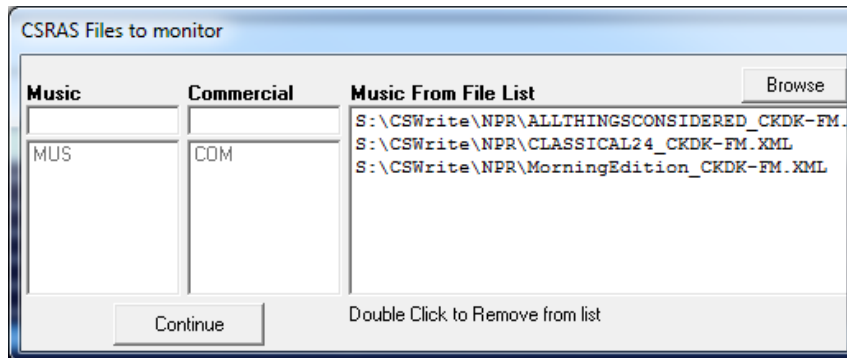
CSRAS Files to monitor

Music

Commercial

Music From File List

Browse

MUS

COM

S:\CSWrite\NPR\ALLTHINGSCONSIDERED_CKDK-FM.
S:\CSWrite\NPR\CLASSICAL24_CKDK-FM.XML
S:\CSWrite\NPR\MorningEdition_CKDK-FM.XML

Continue

Double Click to Remove from list